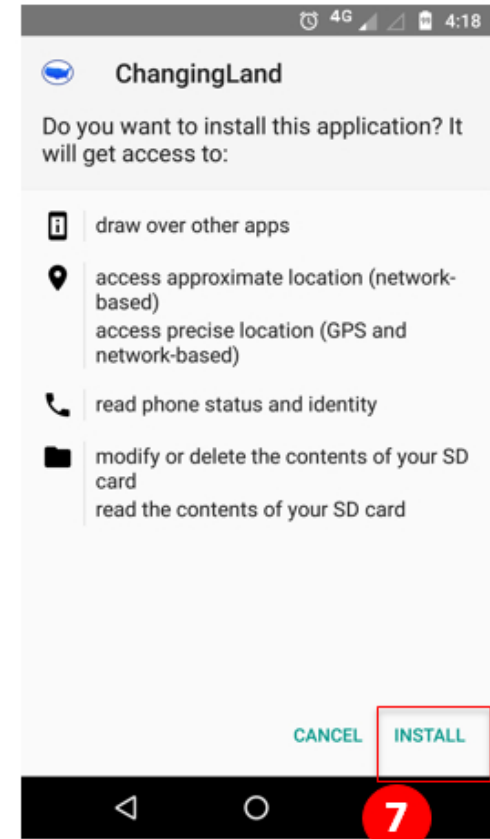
4G 4:18

ChangingLand

Do you want to install this application? It will get access to:

draw over other apps

access approximate location (network-based)
access precise location (GPS and network-based)

read phone status and identity

modify or delete the contents of your SD card
read the contents of your SD card

CANCEL INSTALL

7